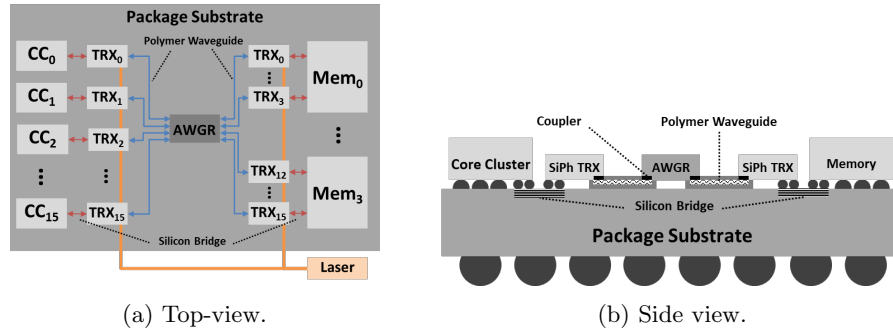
Package Substrate

Polymer Waveguide

$CC_0$ $TRX_0$ $TRX_0$ $Mem_0$

$CC_1$ $TRX_1$ $TRX_3$

$CC_2$ $TRX_2$ AWGR

$TRX_{12}$

$CC_{15}$ $TRX_{15}$ $TRX_{15}$ $Mem_3$

Silicon Bridge

Laser

(a) Top-view.

Coupler

Polymer Waveguide

Core Cluster SiPh TRX AWGR SiPh TRX Memory

Silicon Bridge

Package Substrate

(b) Side view.